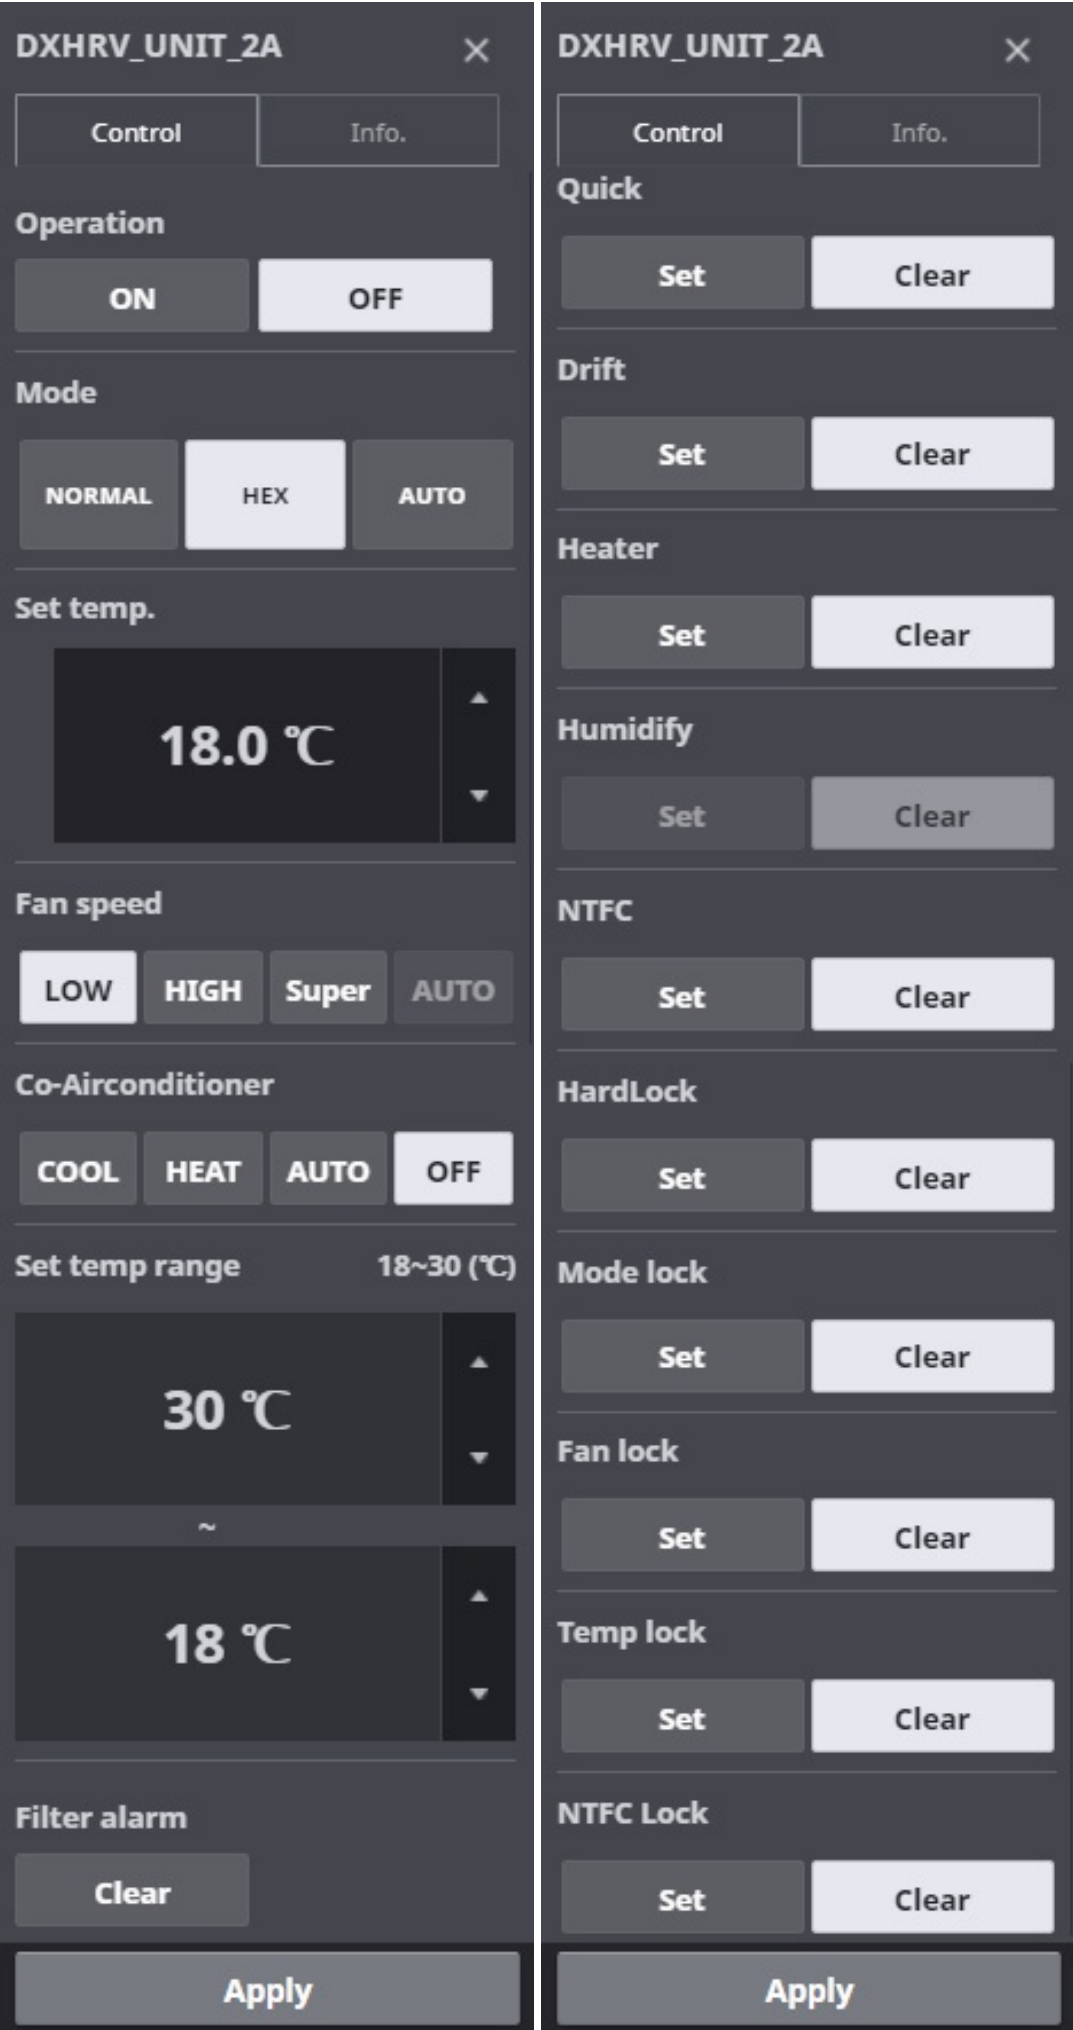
DXHRV_UNIT_2A ×

Control Info.

Operation

ON OFF

Mode

NORMAL HEX AUTO

Set temp.

18.0 ℃

Fan speed

LOW HIGH Super AUTO

Co-Airconditioner

COOL HEAT AUTO OFF

Set temp range 18~30 (℃)

30 ℃

~

18 ℃

Filter alarm

Clear

Apply

DXHRV_UNIT_2A ×

Control Info.

Quick

Set Clear

Drift

Set Clear

Heater

Set Clear

Humidify

Set Clear

NTFC

Set Clear

HardLock

Set Clear

Mode lock

Set Clear

Fan lock

Set Clear

Temp lock

Set Clear

NTFC Lock

Set Clear

Apply